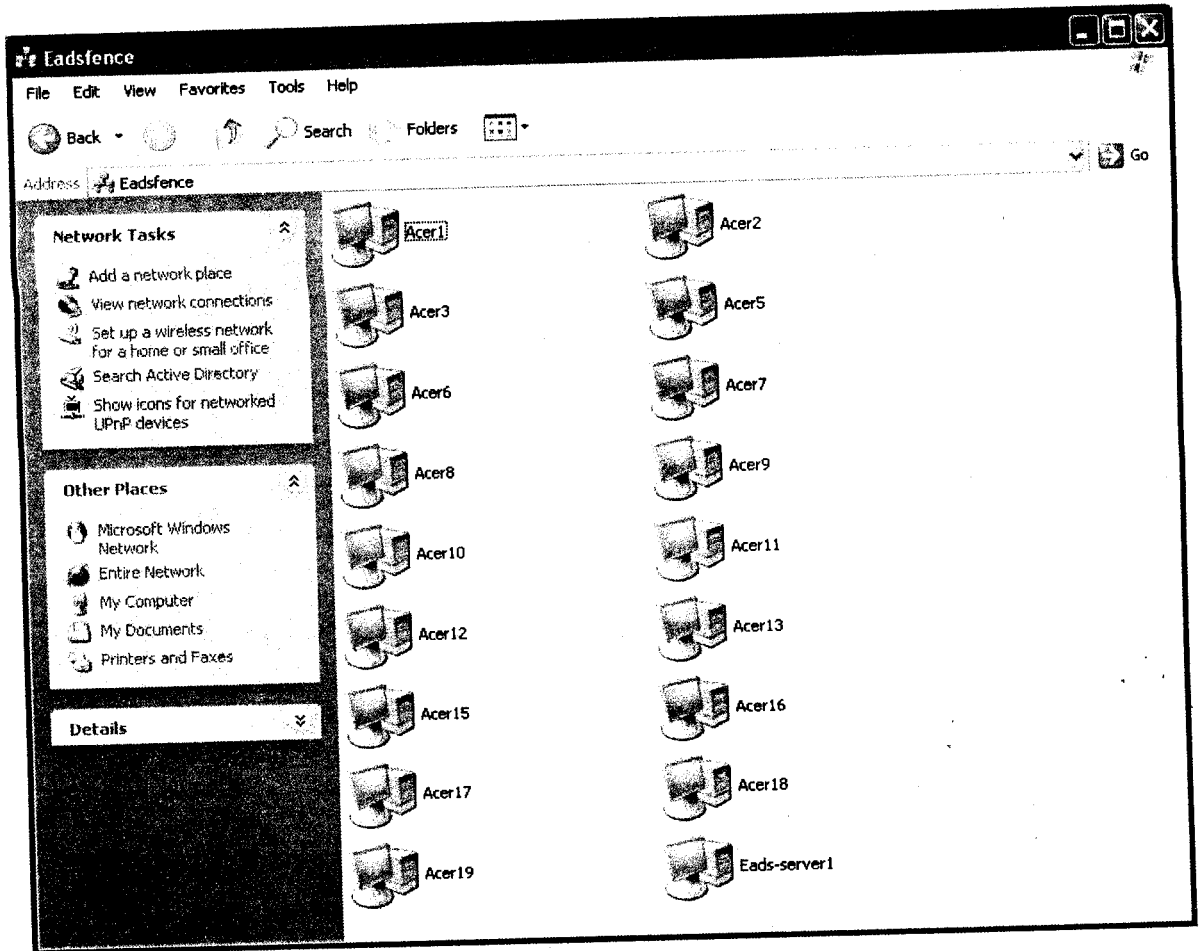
Eadsfence

File Edit View Favorites Tools Help

Back Search Folders

Address Eadsfence

Go

Network Tasks

Add a network place
View network connections
Set up a wireless network for a home or small office
Search Active Directory
Show icons for networked UPnP devices

Other Places

Microsoft Windows Network
Entire Network
My Computer
My Documents
Printers and Faxes

Details

Acer1
Acer2
Acer3
Acer5
Acer6
Acer7
Acer8
Acer9
Acer10
Acer11
Acer12
Acer13
Acer15
Acer16
Acer17
Acer18
Acer19
Eads-server1